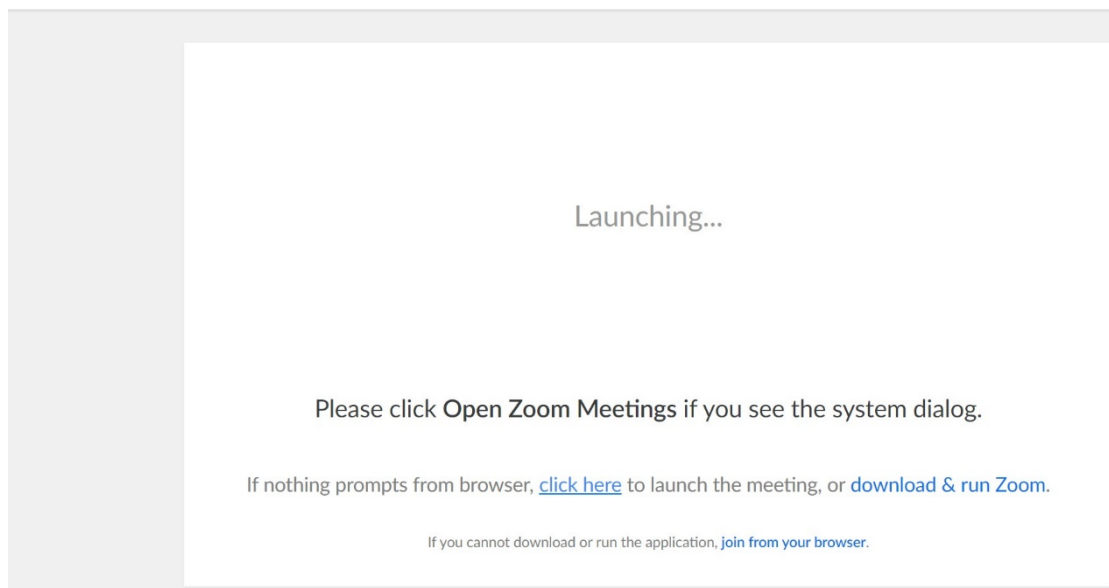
Launching...

Please click Open Zoom Meetings if you see the system dialog.

If nothing prompts from browser, click here to launch the meeting, or download & run Zoom.

If you cannot download or run the application, join from your browser.